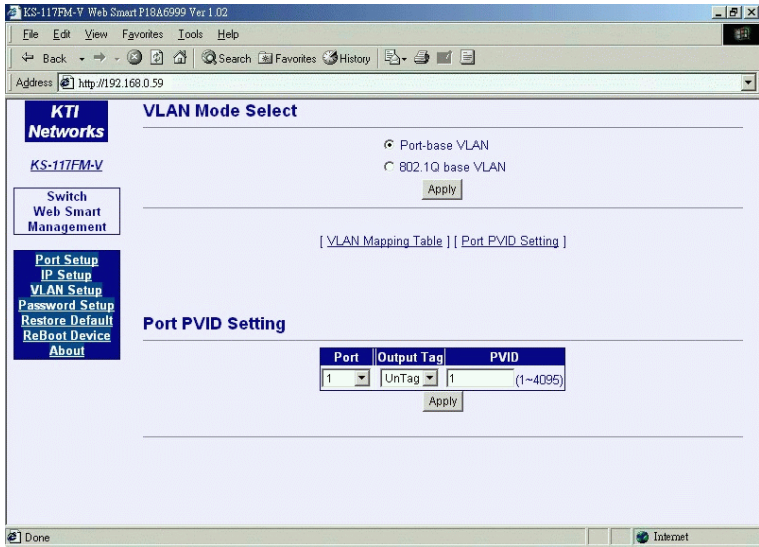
KS-117FM-V Web Smart P18A6999 Ver 1.02

File Edit View Favorites Tools Help

Back Search Favorites History

Address http://192.168.0.59

KTI Networks

KS-117FM-V

Switch Web Smart Management

Port Setup
IP Setup
VLAN Setup
Password Setup
Restore Default
ReBoot Device
About

VLAN Mode Select

Port-base VLAN
802.1Q base VLAN

Apply

[ VLAN Mapping Table ] [ Port PVID Setting ]

Port PVID Setting

| Port | Output Tag | PVID |
|---|---|---|
| 1 | UnTag | 1 (1~4095) |

Apply

Done

Internet